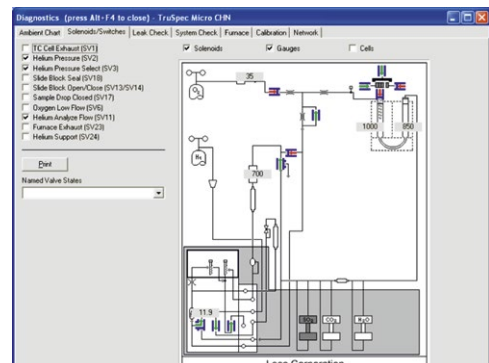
Diagnostics (press Alt+F4 to close) - TruSpec Micro CHN

Ambient Chart | Solenoids/Switches | Leak Check | System Check | Furnace | Calibration | Network

TC Cell Exhaust (SV1)
Helium Pressure (SV2)
Helium Pressure Select (SV3)
Slide Block Seal (SV10)
Slide Block Open/Close (SV13/SV14)
Sample Drop Closed (SV17)
Oxygen Low Flow (SV6)
Helium Analyze Flow (SV11)
Furnace Exhaust (SV23)
Helium Support (SV24)

Print

Named Valve States

Solenoids
Gauges
Cells

35
$O_2$
$N_2$
1000
850
700
11.9
$SO_2$
$CO_2$
$H_2O$

Leco Corporation